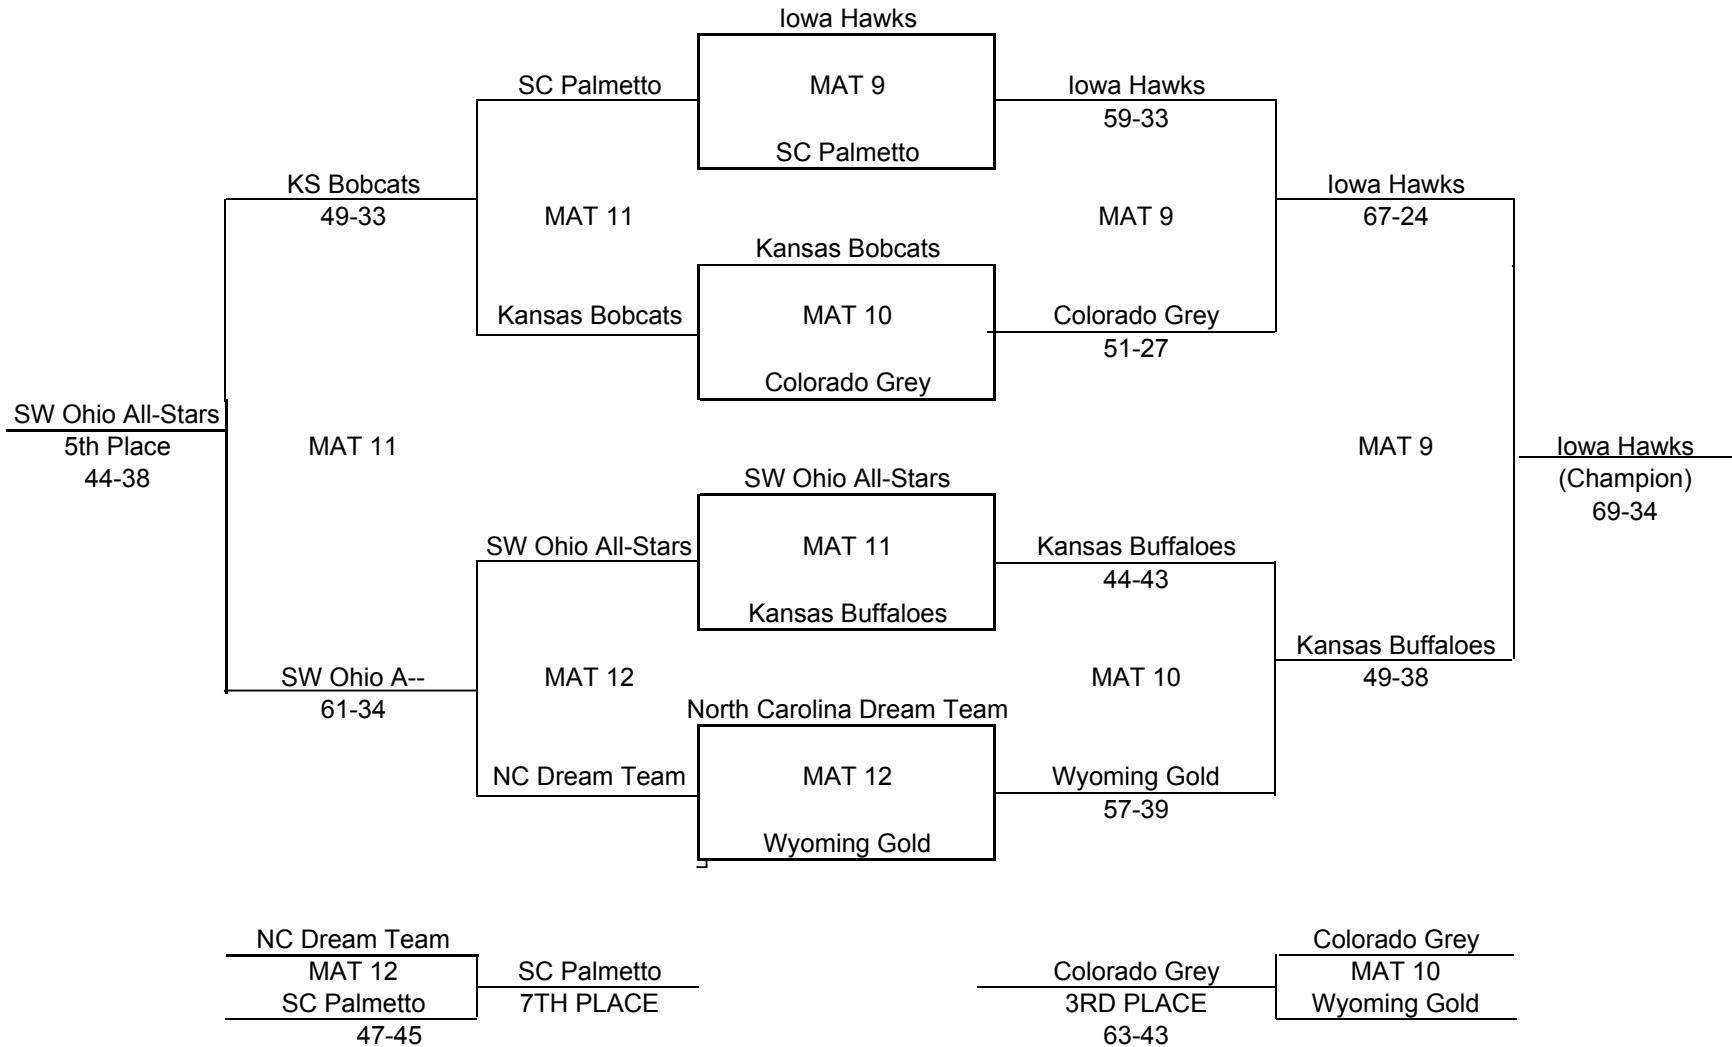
Iowa Hawks

SC Palmetto

MAT 9

Iowa Hawks
59-33

SC Palmetto

KS Bobcats
49-33

MAT 11

MAT 9

Iowa Hawks
67-24

Kansas Bobcats

Kansas Bobcats

MAT 10

Colorado Grey
51-27

Colorado Grey

SW Ohio All-Stars
5th Place
44-38

MAT 11

MAT 9

Iowa Hawks
(Champion)
69-34

SW Ohio All-Stars

SW Ohio All-Stars

MAT 11

Kansas Buffaloes
44-43

Kansas Buffaloes

Kansas Buffaloes
49-38

SW Ohio A--
61-34

MAT 12

MAT 10

North Carolina Dream Team

NC Dream Team

MAT 12

Wyoming Gold
57-39

Wyoming Gold

NC Dream Team
MAT 12
SC Palmetto
47-45

SC Palmetto
7TH PLACE

Colorado Grey
3RD PLACE
63-43

Colorado Grey
MAT 10
Wyoming Gold